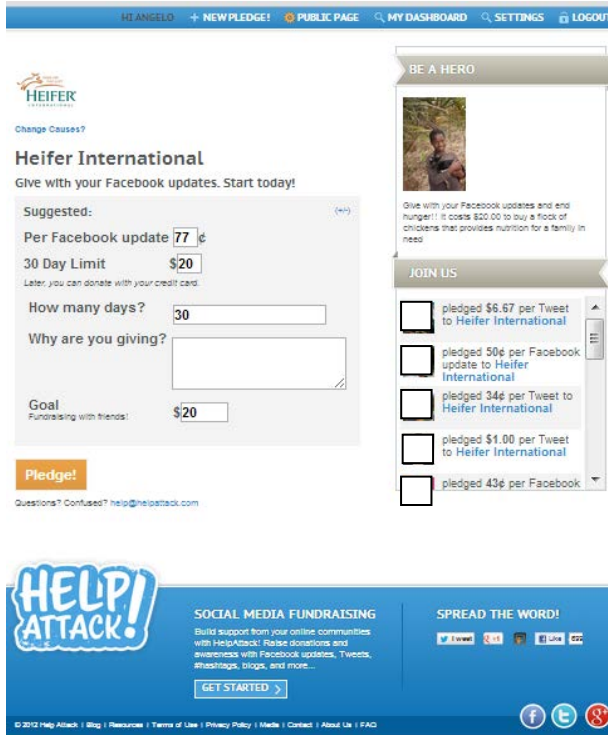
HI ANGELO + NEW PLEDGE! PUBLIC PAGE MY DASHBOARD SETTINGS LOGOUT

HEIFER INTERNATIONAL

Change Causes?

Heifer International

Give with your Facebook updates. Start today!

Suggested:

(+/-)

Per Facebook update 77 ¢

30 Day Limit $20

Later, you can donate with your credit card.

How many days? 30

Why are you giving?

Goal
Fundraising with friends! $20

Pledge!

Questions? Confused? help@helpattack.com

BE A HERO

Give with your Facebook updates and end hunger!! It costs $20.00 to buy a flock of chickens that provides nutrition for a family in need

JOIN US

pledged $6.67 per Tweet to Heifer International

pledged 50¢ per Facebook update to Heifer International

pledged 34¢ per Tweet to Heifer International

pledged $1.00 per Tweet to Heifer International

pledged 43¢ per Facebook

HELP ATTACK!

SOCIAL MEDIA FUNDRAISING

Build support from your online communities with HelpAttack! Raise donations and awareness with Facebook updates, Tweets, #hashtags, blogs, and more...

GET STARTED

SPREAD THE WORD!

Tweet +1 Like

© 2012 Help Attack | Blog | Resources | Terms of Use | Privacy Policy | Media | Contact | About Us | FAQ